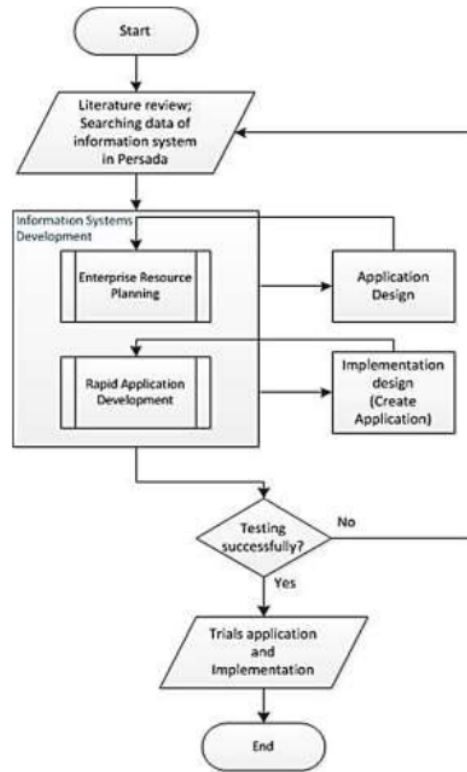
Start

Literature review; Searching data of information system in Persada

Information Systems Development

Enterprise Resource Planning

Application Design

Rapid Application Development

Implementation design (Create Application)

Testing successfully?

No

Yes

Trials application and Implementation

End